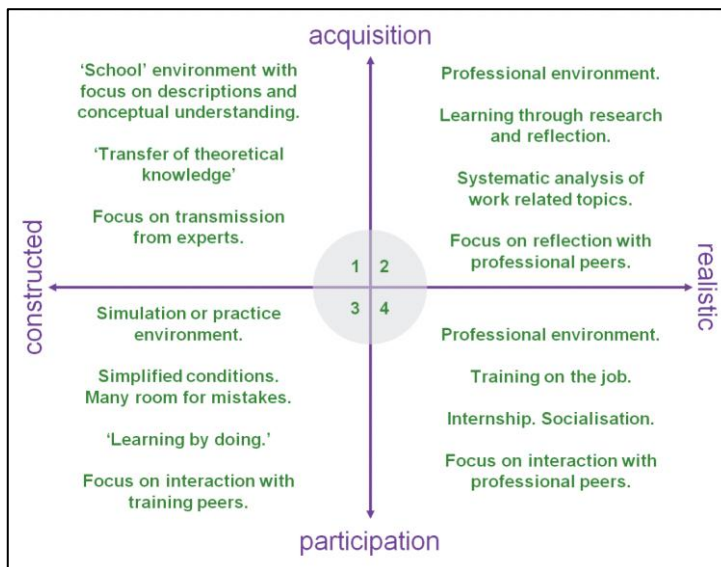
acquisition

'School' environment with focus on descriptions and conceptual understanding.

'Transfer of theoretical knowledge'

Focus on transmission from experts.

Professional environment.

Learning through research and reflection.

Systematic analysis of work related topics.

Focus on reflection with professional peers.

constructed

1 2
3 4

realistic

Simulation or practice environment.

Simplified conditions. Many room for mistakes.

'Learning by doing.'

Focus on interaction with training peers.

Professional environment.

Training on the job.

Internship. Socialisation.

Focus on interaction with professional peers.

participation